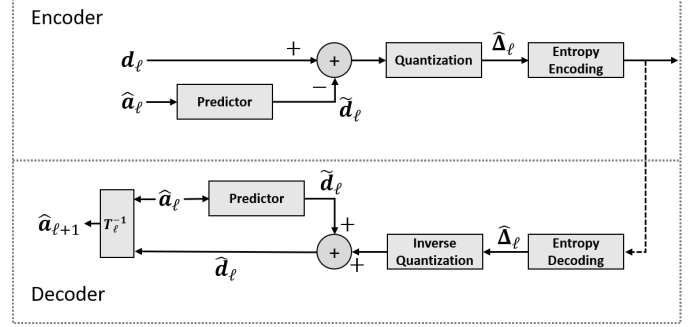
Encoder

$\boldsymbol{d}_\ell$

+

+

−

Quantization

$\widehat{\boldsymbol{\Delta}}_\ell$

Entropy Encoding

$\widehat{\boldsymbol{a}}_\ell$

Predictor

$\widetilde{\boldsymbol{d}}_\ell$

$\widehat{\boldsymbol{a}}_{\ell+1}$

$T_\ell^{-1}$

$\widehat{\boldsymbol{a}}_\ell$

Predictor

$\widetilde{\boldsymbol{d}}_\ell$

+

+

+

Inverse Quantization

$\widehat{\boldsymbol{\Delta}}_\ell$

Entropy Decoding

$\widehat{\boldsymbol{d}}_\ell$

Decoder